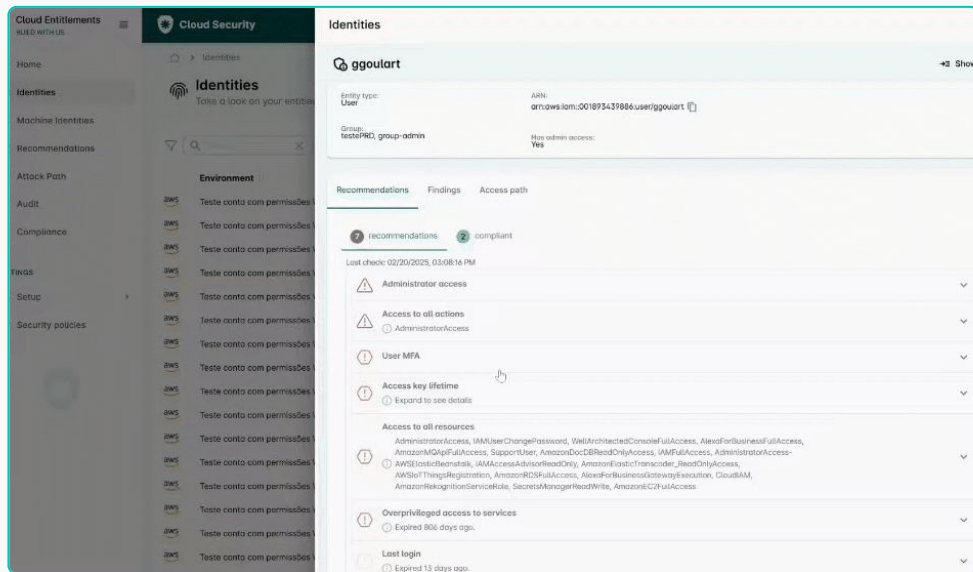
Cloud Entitlements
BUILD WITH US

Home
Identities
Machine Identities
Recommendations
Attack Path
Audit
Compliance
TINGS
Setup
Security policies

Cloud Security

> Identities

Identities
Take a look on your entiti

Environment

| | |
|---|---|
| aws | Teste conta com permissões |
| aws | Teste conta com permissões |
| aws | Teste conta com permissões |
| aws | Teste conta com permissões |
| aws | Teste conta com permissões |
| aws | Teste conta com permissões |
| aws | Teste conta com permissões |
| aws | Teste conta com permissões |
| aws | Teste conta com permissões |
| aws | Teste conta com permissões |
| aws | Teste conta com permissões |
| aws | Teste conta com permissões |
| aws | Teste conta com permissões |
| aws | Teste conta com permissões |
| aws | Teste conta com permissões |
| aws | Teste conta com permissões |

Identities

ggoulart

Show

Entity type:
User

ARN:
arn:aws:iam::001893439886:user/ggoulart

Group:
testePRD, group-admin

Has admin access:
Yes

Recommendations Findings Access path

7 recommendations 2 compliant

Last check: 02/20/2025, 03:08:16 PM

Administrator access

Access to all actions
AdministratorAccess

User MFA

Access key lifetime
Expand to see details

Access to all resources
AdministratorAccess, IAMUserChangePassword, WellArchitectedConsoleFullAccess, AlexaForBusinessFullAccess, AmazonMQApiFullAccess, SupportUser, AmazonDocDBReadOnlyAccess, IAMFullAccess, AdministratorAccess-AWSElasticBeanstalk, IAMAccessAdvisorReadOnly, AmazonElasticTranscoder_ReadOnlyAccess, AWSIoTThingsRegistration, AmazonRDSFullAccess, AlexaForBusinessGatewayExecution, CloudIAM, AmazonRekognitionServiceRole, SecretsManagerReadWrite, AmazonEC2FullAccess

Overprivileged access to services
Expired 806 days ago.

Last login
Expired 13 days ago.